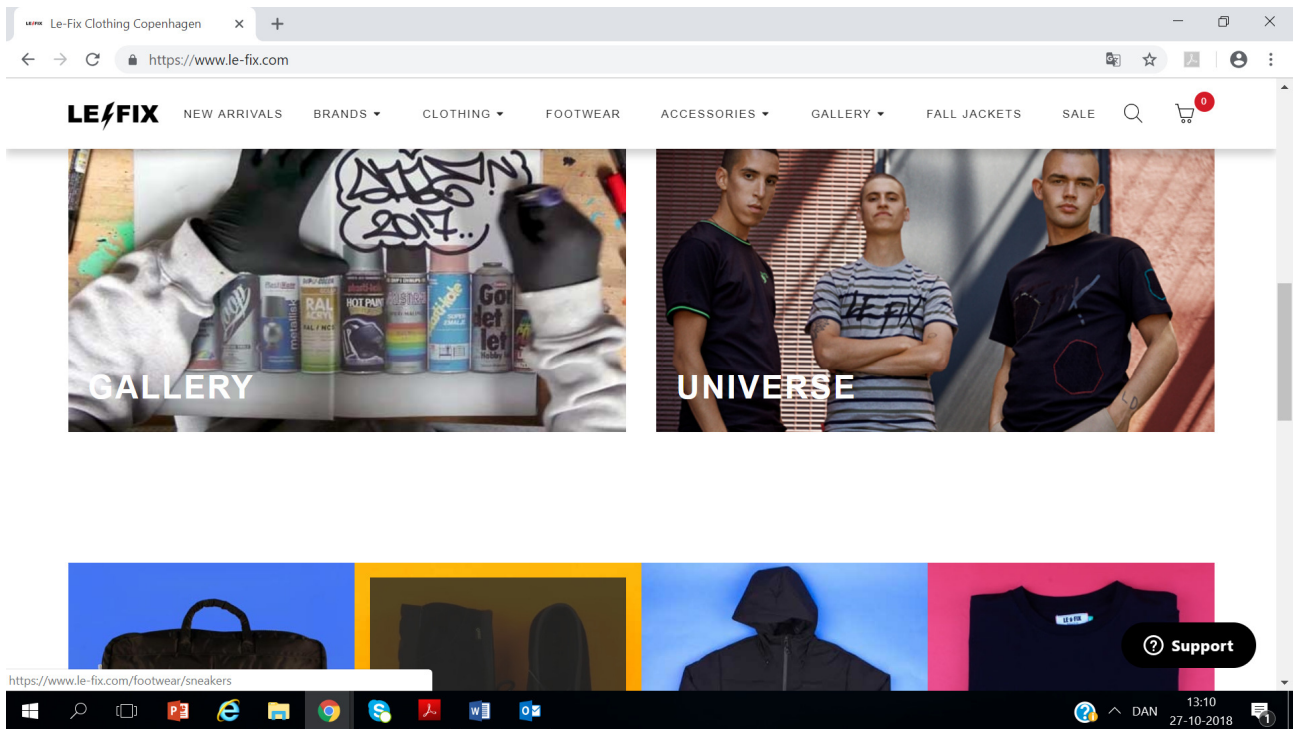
Le-Fix Clothing Copenhagen ×
https://www.le-fix.com

LE FIX NEW ARRIVALS BRANDS CLOTHING FOOTWEAR ACCESSORIES GALLERY FALL JACKETS SALE 0

HOT PAINT
RAL
metallic

GALLERY

UNIVERSE

LE FIX

Support

https://www.le-fix.com/footwear/sneakers

DAN 13:10 27-10-2018